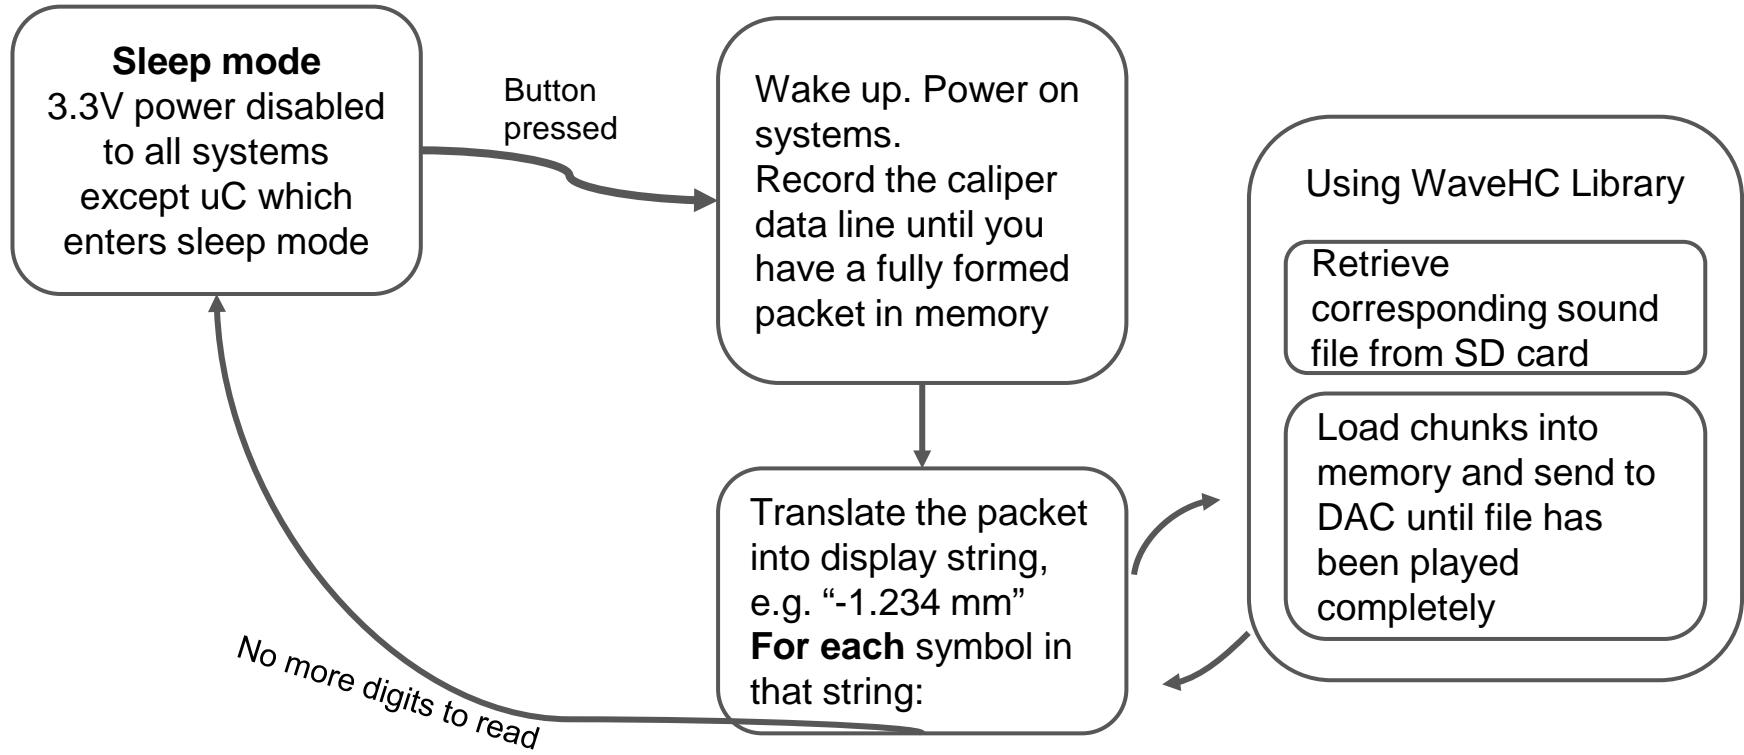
**Sleep mode**
3.3V power disabled to all systems except uC which enters sleep mode

Button pressed

Wake up. Power on systems.
Record the caliper data line until you have a fully formed packet in memory

Using WaveHC Library

Retrieve corresponding sound file from SD card

Load chunks into memory and send to DAC until file has been played completely

Translate the packet into display string, e.g. “-1.234 mm”
**For each** symbol in that string:

No more digits to read